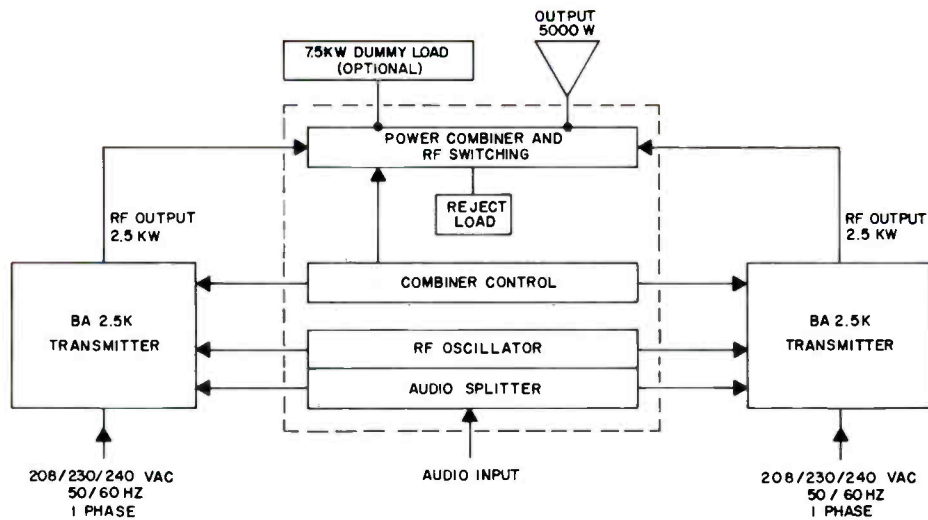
OUTPUT
5000 W

7.5KW DUMMY LOAD
(OPTIONAL)

POWER COMBINER AND
RF SWITCHING

REJECT
LOAD

RF OUTPUT
2.5 KW

RF OUTPUT
2.5 KW

BA 2.5K
TRANSMITTER

COMBINER CONTROL

RF OSCILLATOR

AUDIO SPLITTER

BA 2.5K
TRANSMITTER

208/230/240 VAC
50/60 HZ
1 PHASE

AUDIO INPUT

208/230/240 VAC
50 / 60 HZ
1 PHASE